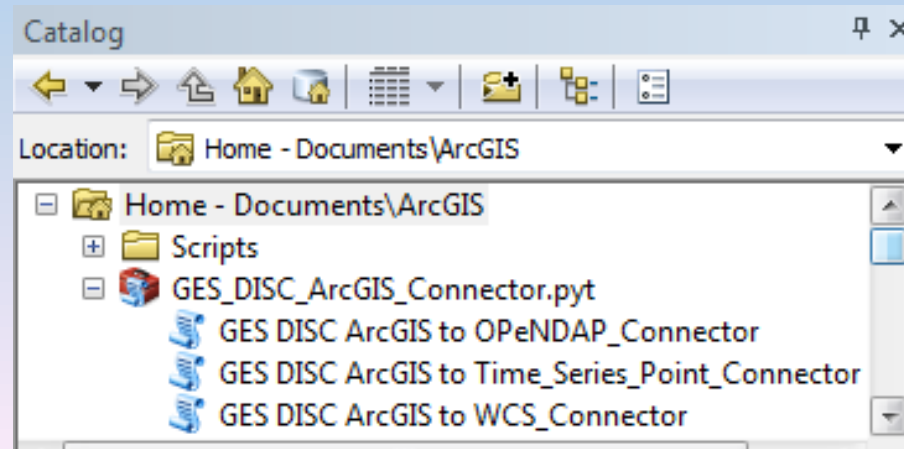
Catalog

Location: Home - Documents\ArcGIS

Home - Documents\ArcGIS
Scripts
GES_DISC_ArcGIS_Connector.pyt
GES DISC ArcGIS to OPeNDAP_Connector
GES DISC ArcGIS to Time_Series_Point_Connector
GES DISC ArcGIS to WCS_Connector